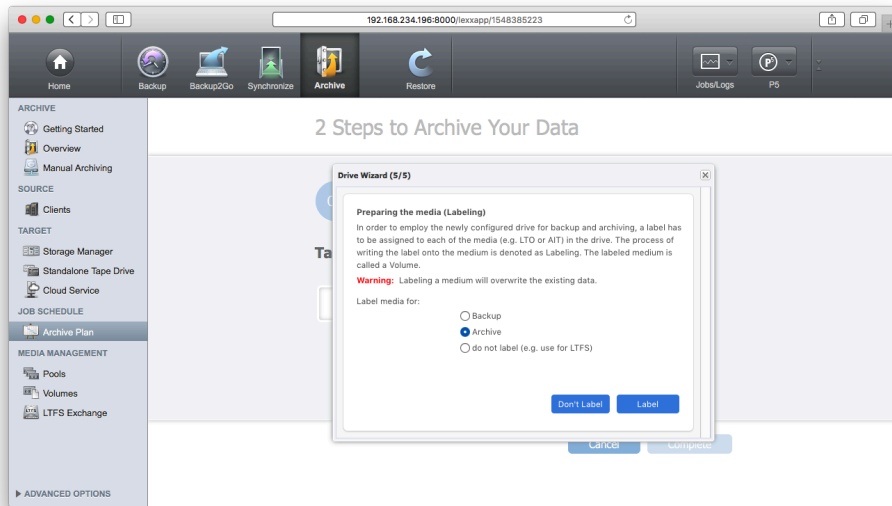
192.168.234.196:8000/lexxapp/1548385223

Home Backup Backup2Go Synchronize Archive Restore Jobs/Logs P5

ARCHIVE
Getting Started
Overview
Manual Archiving
SOURCE
Clients
TARGET
Storage Manager
Standalone Tape Drive
Cloud Service
JOB SCHEDULE
Archive Plan
MEDIA MANAGEMENT
Pools
Volumes
LTFS Exchange

ADVANCED OPTIONS

2 Steps to Archive Your Data

Ta

Cancel Complete

Drive Wizard (5/5)

Preparing the media (Labeling)

In order to employ the newly configured drive for backup and archiving, a label has to be assigned to each of the media (e.g. LTO or AIT) in the drive. The process of writing the label onto the medium is denoted as Labeling. The labeled medium is called a Volume.

Warning: Labeling a medium will overwrite the existing data.

Label media for:

Backup
Archive
do not label (e.g. use for LTFS)

Don't Label Label